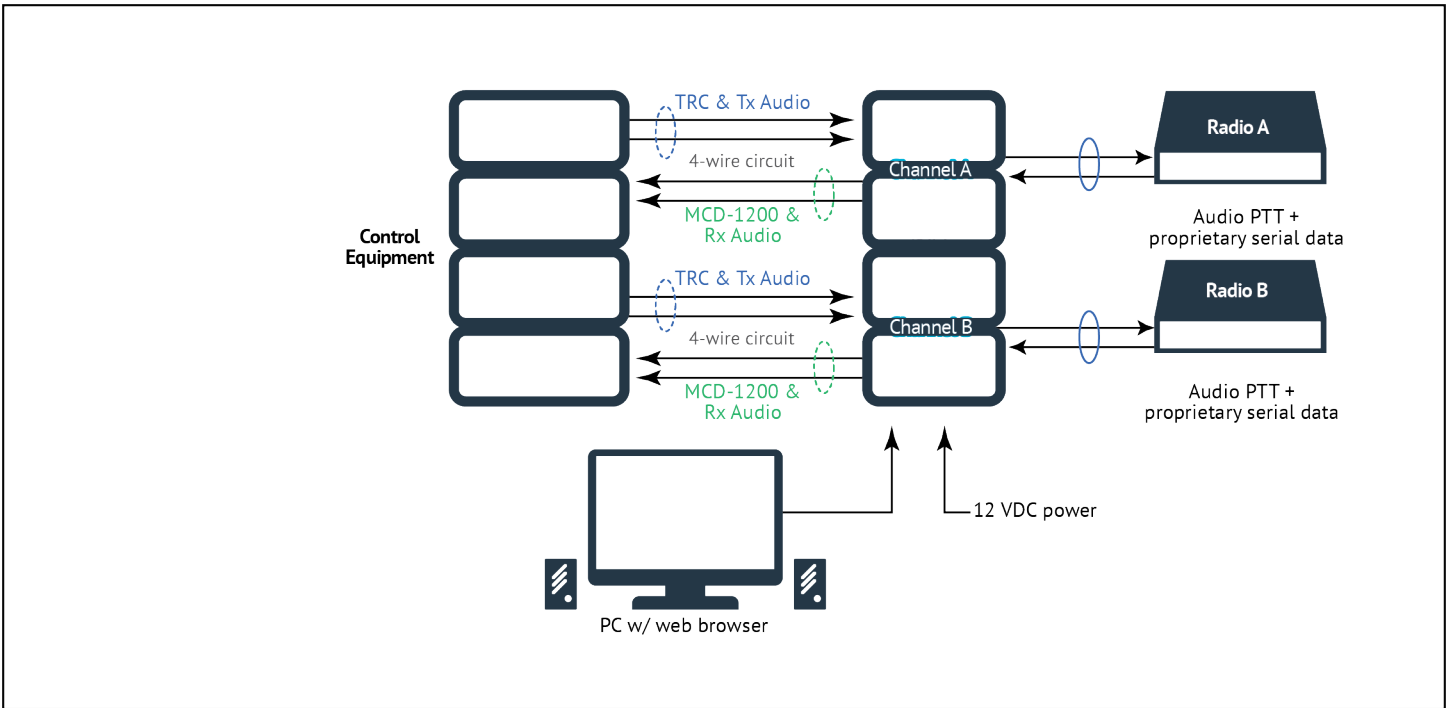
TRC & Tx Audio

4-wire circuit

MCD-1200 & Rx Audio

Channel A

Radio A

Audio PTT + proprietary serial data

Control Equipment

TRC & Tx Audio

4-wire circuit

MCD-1200 & Rx Audio

Channel B

Radio B

Audio PTT + proprietary serial data

12 VDC power

PC w/ web browser